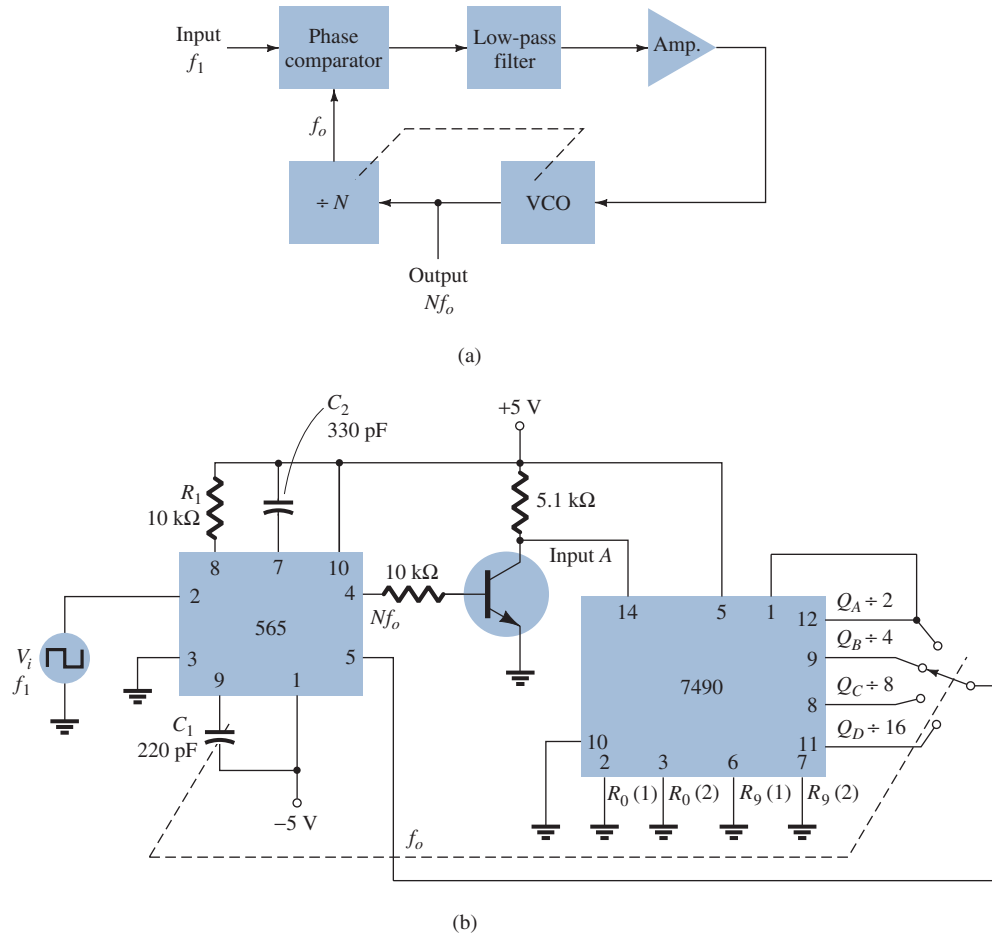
Input
$f_1$

Phase comparator

Low-pass filter

Amp.

$f_o$

$\div N$

VCO

Output
$Nf_o$

(a)

$C_2$
330 pF

+5 V

$R_1$
10 kΩ

5.1 kΩ

Input $A$

8 7 10

2

565

4

10 kΩ

$Nf_o$

14 5 1 12

$Q_A \div 2$

$V_i$
$f_1$

3

9 1

5

9

$Q_B \div 4$

7490

$Q_C \div 8$

8

$Q_D \div 16$

11

$C_1$
220 pF

10
2 3 6 7

$R_0$ (1) $R_0$ (2) $R_9$ (1) $R_9$ (2)

−5 V

$f_o$

(b)